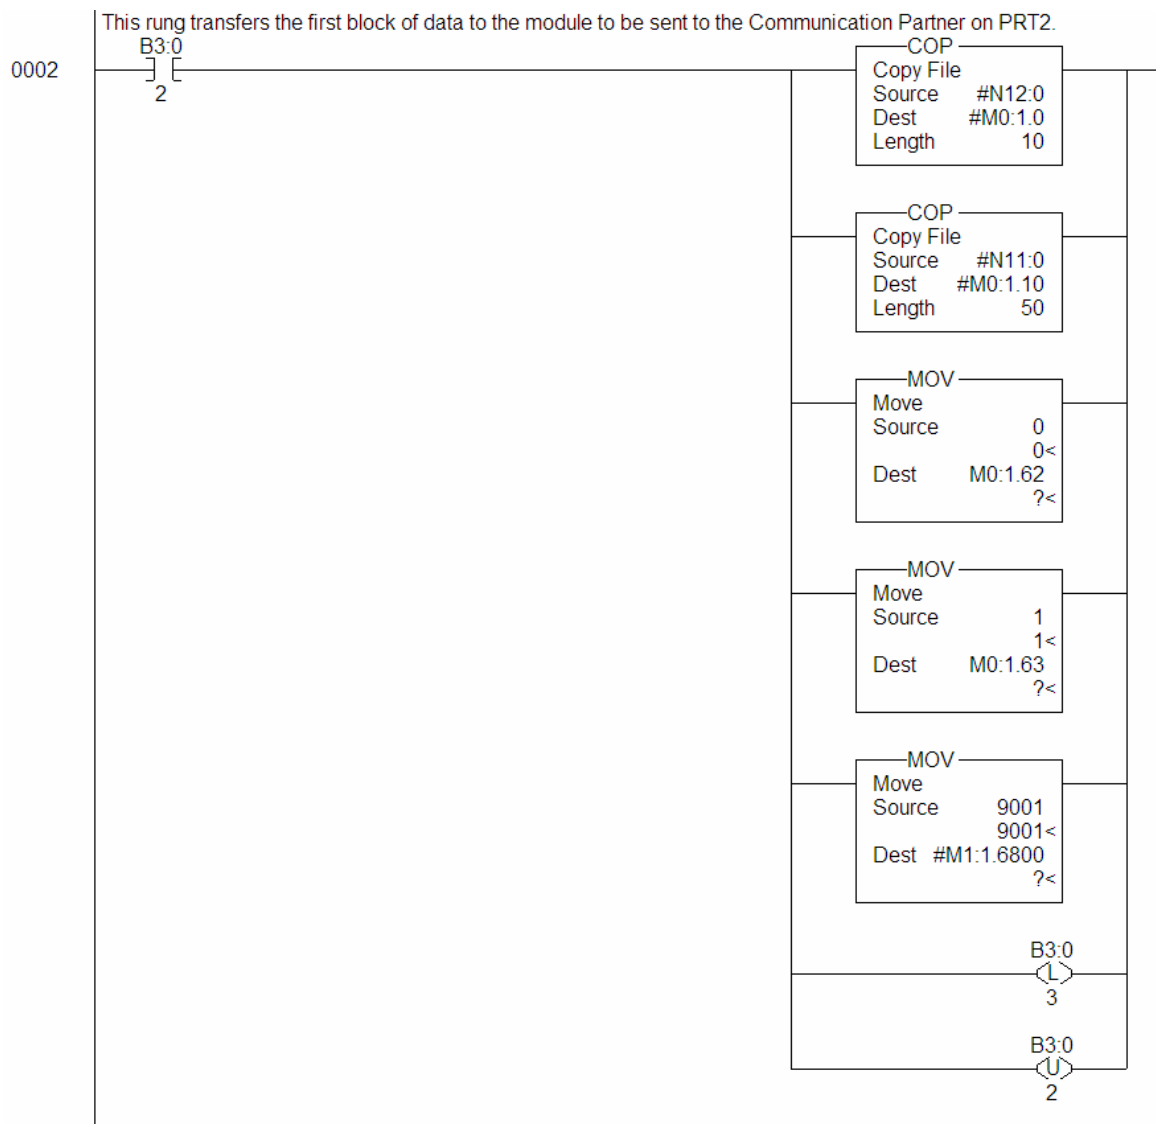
This rung transfers the first block of data to the module to be sent to the Communication Partner on PRT2.

0002

B3:0

2

COP
Copy File
Source #N12:0
Dest #M0:1.0
Length 10

COP
Copy File
Source #N11:0
Dest #M0:1.10
Length 50

MOV
Move
Source 0
0<
Dest M0:1.62
?<

MOV
Move
Source 1
1<
Dest M0:1.63
?<

MOV
Move
Source 9001
9001<
Dest #M1:1.6800
?<

B3:0
L
3

B3:0
U
2